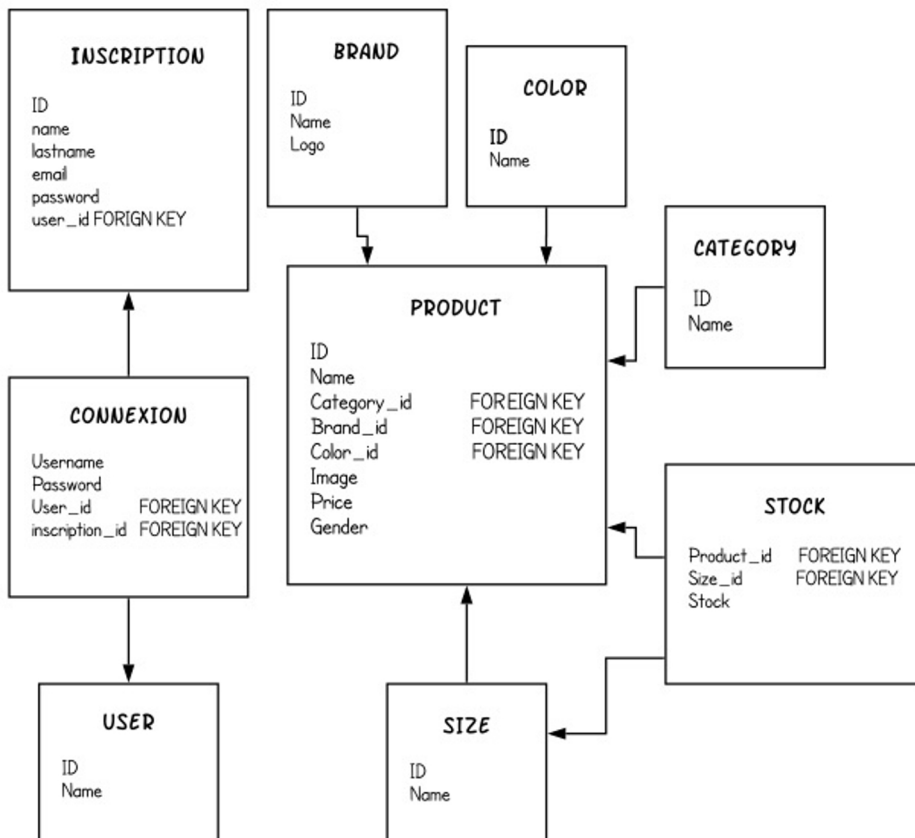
INSCRIPTION

ID
name
lastname
email
password
user_id FORIGN KEY

BRAND

ID
Name
Logo

COLOR

ID
Name

CATEGORY

ID
Name

PRODUCT

ID
Name
Category_id FOREIGN KEY
Brand_id FOREIGN KEY
Color_id FOREIGN KEY
Image
Price
Gender

CONNEXION

Username
Password
User_id FOREIGN KEY
inscription_id FOREIGN KEY

STOCK

Product_id FOREIGN KEY
Size_id FOREIGN KEY
Stock

USER

ID
Name

SIZE

ID
Name